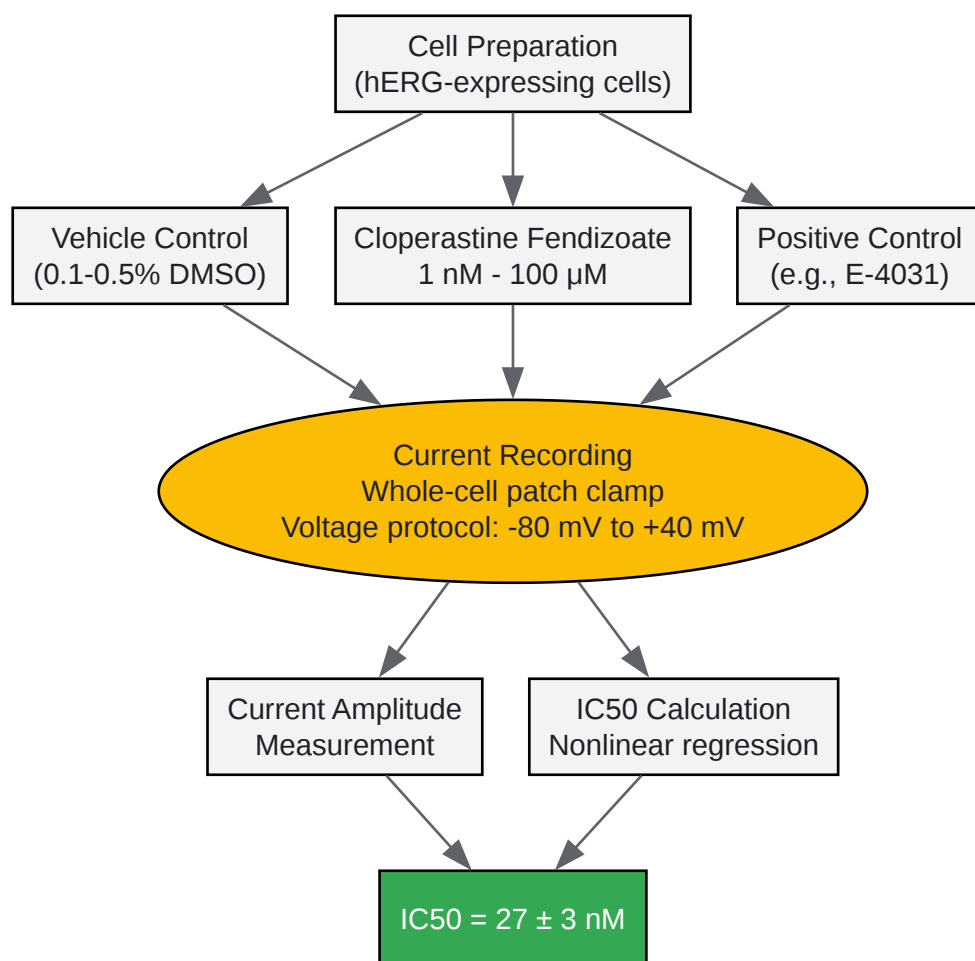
Cell Preparation
(hERG-expressing cells)

Vehicle Control
(0.1-0.5% DMSO)

Cloperastine Fendizoate
1 nM - 100 μM

Positive Control
(e.g., E-4031)

Current Recording
Whole-cell patch clamp
Voltage protocol: -80 mV to +40 mV

Current Amplitude
Measurement

IC50 Calculation
Nonlinear regression

IC50 = 27 ± 3 nM